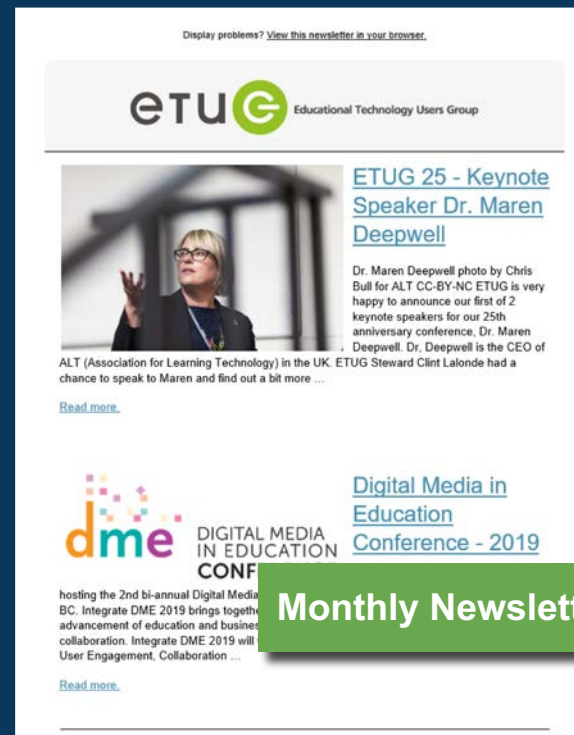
Display problems? View this newsletter in your browser.

etu Educational Technology Users Group

ETUG 25 - Keynote Speaker Dr. Maren Deepwell

Dr. Maren Deepwell photo by Chris Bull for ALT CC-BY-NC ETUG is very happy to announce our first of 2 keynote speakers for our 25th anniversary conference, Dr. Maren Deepwell. Dr. Deepwell is the CEO of ALT (Association for Learning Technology) in the UK. ETUG Steward Clint Lalonde had a chance to speak to Maren and find out a bit more ...

Read more.

dme DIGITAL MEDIA IN EDUCATION CONF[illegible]

Digital Media in Education Conference - 2019

hosting the 2nd bi-annual Digital Media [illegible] BC. Integrate DME 2019 brings togethe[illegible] advancement of education and busines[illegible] collaboration. Integrate DME 2019 will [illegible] User Engagement, Collaboration ...

Monthly Newslett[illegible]

Read more.